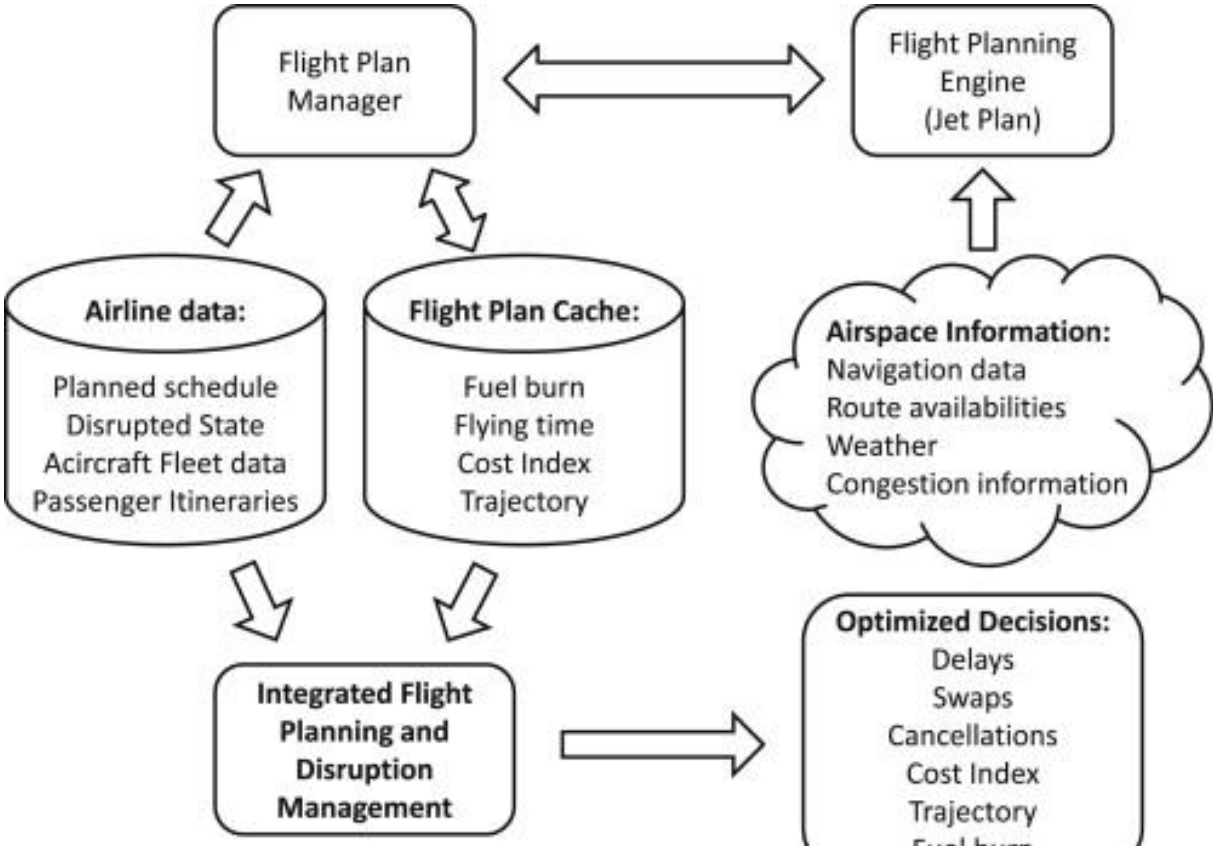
Flight Plan Manager

Flight Planning Engine (Jet Plan)

**Airline data:**

Planned schedule
Disrupted State
Acircraft Fleet data
Passenger Itineraries

**Flight Plan Cache:**

Fuel burn
Flying time
Cost Index
Trajectory

**Airspace Information:**
Navigation data
Route availabilities
Weather
Congestion information

**Integrated Flight Planning and Disruption Management**

**Optimized Decisions:**
Delays
Swaps
Cancellations
Cost Index
Trajectory
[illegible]